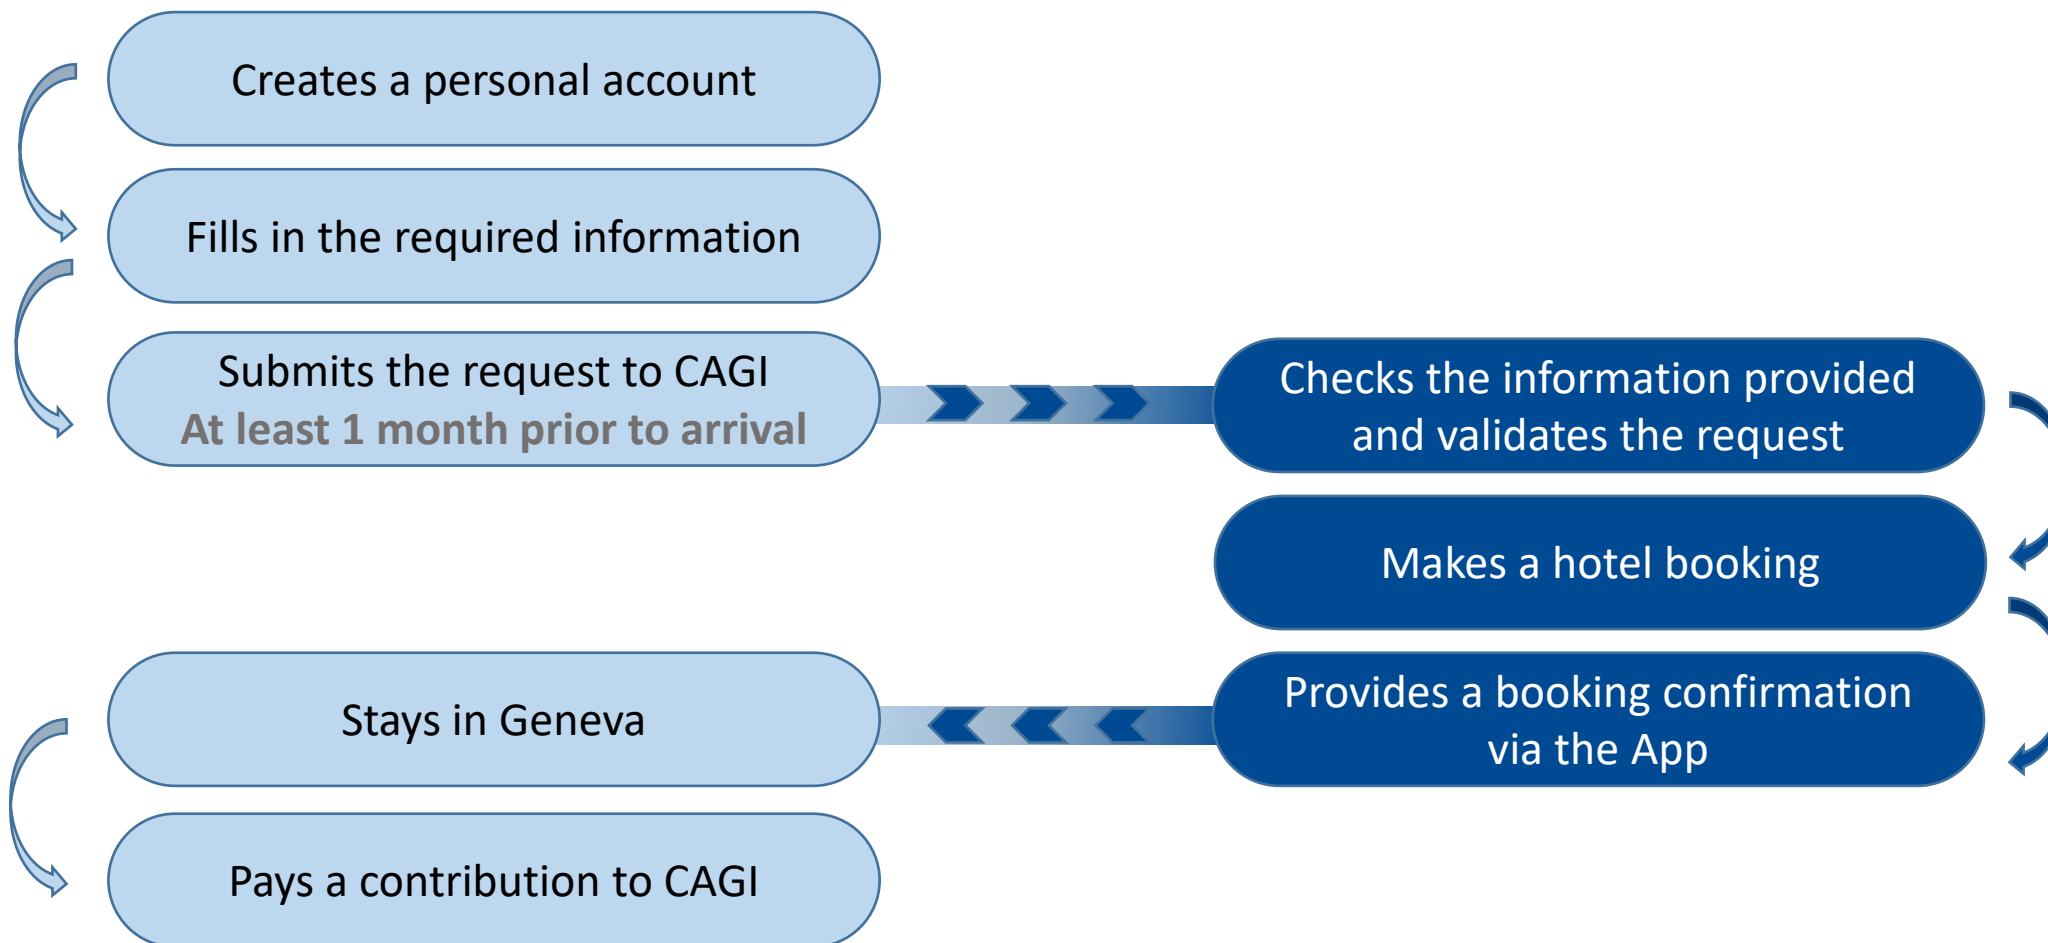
Creates a personal account

Fills in the required information

Submits the request to CAGI
At least 1 month prior to arrival

Checks the information provided and validates the request

Makes a hotel booking

Provides a booking confirmation via the App

Stays in Geneva

Pays a contribution to CAGI